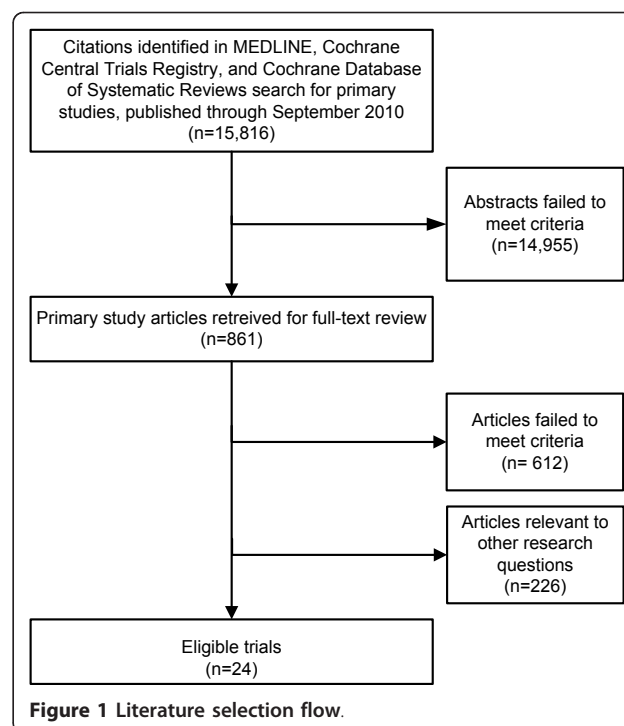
Citations identified in MEDLINE, Cochrane Central Trials Registry, and Cochrane Database of Systematic Reviews search for primary studies, published through September 2010 (n=15,816)

Abstracts failed to meet criteria (n=14,955)

Primary study articles retreived for full-text review (n=861)

Articles failed to meet criteria (n= 612)

Articles relevant to other research questions (n=226)

Eligible trials (n=24)

Figure 1 Literature selection flow.